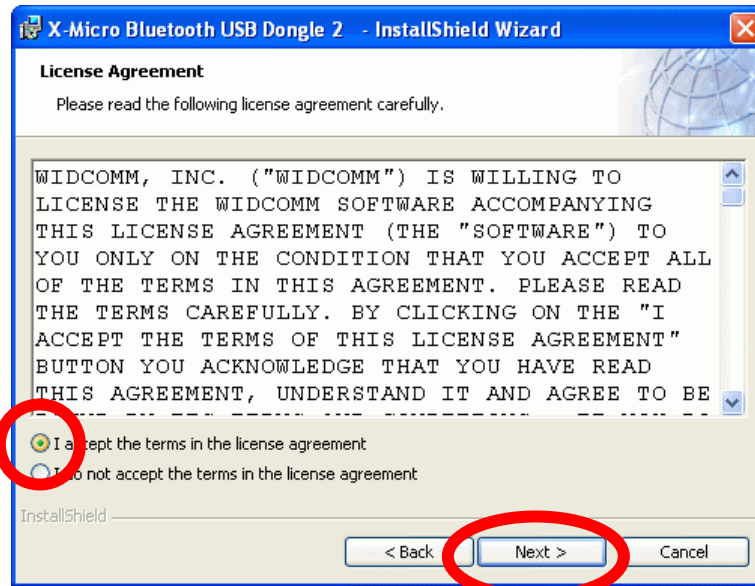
X-Micro Bluetooth USB Dongle 2 - InstallShield Wizard

License Agreement

Please read the following license agreement carefully.

WIDCOMM, INC. ("WIDCOMM") IS WILLING TO LICENSE THE WIDCOMM SOFTWARE ACCOMPANYING THIS LICENSE AGREEMENT (THE "SOFTWARE") TO YOU ONLY ON THE CONDITION THAT YOU ACCEPT ALL OF THE TERMS IN THIS AGREEMENT. PLEASE READ THE TERMS CAREFULLY. BY CLICKING ON THE "I ACCEPT THE TERMS OF THIS LICENSE AGREEMENT" BUTTON YOU ACKNOWLEDGE THAT YOU HAVE READ THIS AGREEMENT, UNDERSTAND IT AND AGREE TO BE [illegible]

I a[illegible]cept the terms in the license agreement

I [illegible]o not accept the terms in the license agreement

InstallShield

< Back

Next >

Cancel